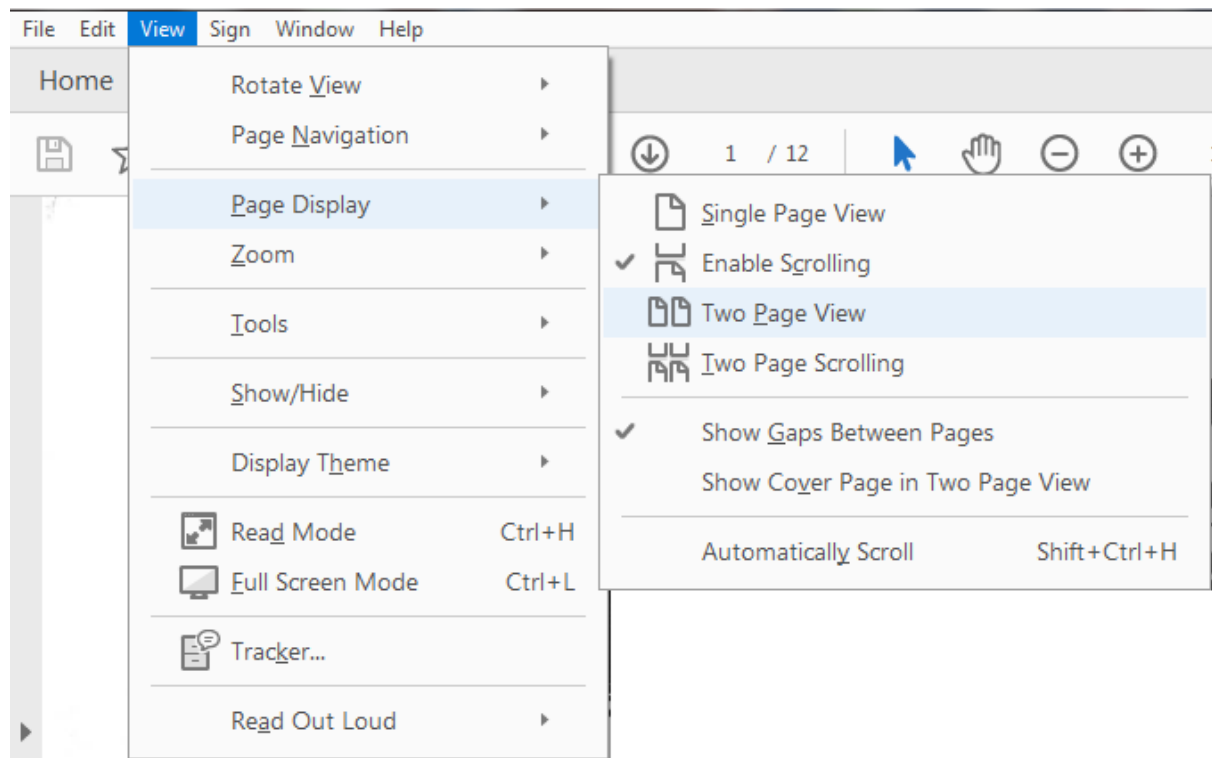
File Edit View Sign Window Help

Home

1 / 12

Rotate View
Page Navigation
Page Display
Zoom
Tools
Show/Hide
Display Theme
Read Mode Ctrl+H
Full Screen Mode Ctrl+L
Tracker...
Read Out Loud

Single Page View
✔ Enable Scrolling
Two Page View
Two Page Scrolling
✔ Show Gaps Between Pages
Show Cover Page in Two Page View
Automatically Scroll Shift+Ctrl+H